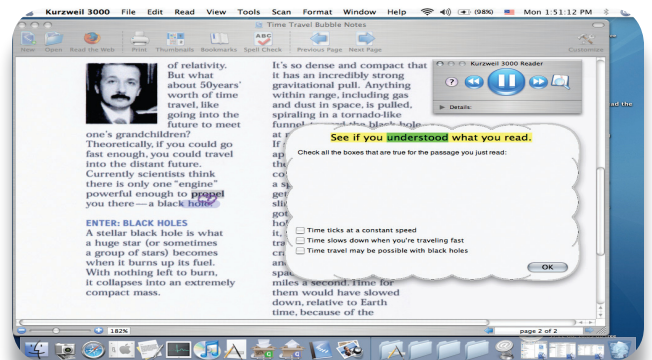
Kurzweil 3000 File Edit Read View Tools Scan Format Window Help (98%) Mon 1:51:12 PM

Time Travel Bubble Notes

New Open Read the Web Print Thumbnails Bookmarks Spell Check Previous Page Next Page Customize

of relativity. But what about 50years' worth of time travel, like going into the future to meet one's grandchildren? Theoretically, if you could go fast enough, you could travel into the distant future. Currently scientists think there is only one "engine" powerful enough to propel you there—a black hole.

ENTER: BLACK HOLES
A stellar black hole is what a huge star (or sometimes a group of stars) becomes when it burns up its fuel. With nothing left to burn, it collapses into an extremely compact mass.

It's so dense and compact that it has an incredibly strong gravitational pull. Anything within range, including gas and dust in space, is pulled, spiraling in a tornado-like funnel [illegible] black hole at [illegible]
If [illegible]
ap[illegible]
the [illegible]
co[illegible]
a s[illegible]
get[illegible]
sli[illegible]
got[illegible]
hol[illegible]
it, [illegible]
tra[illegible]
cre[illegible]
and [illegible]
spa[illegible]
miles a second. Time for them would have slowed down, relative to Earth time, because of the

Kurzweil 3000 Reader

Details:

See if you understood what you read.

Check all the boxes that are true for the passage you just read:

Time ticks at a constant speed
Time slows down when you're traveling fast
Time travel may be possible with black holes

OK

182%

page 2 of 2

ad the